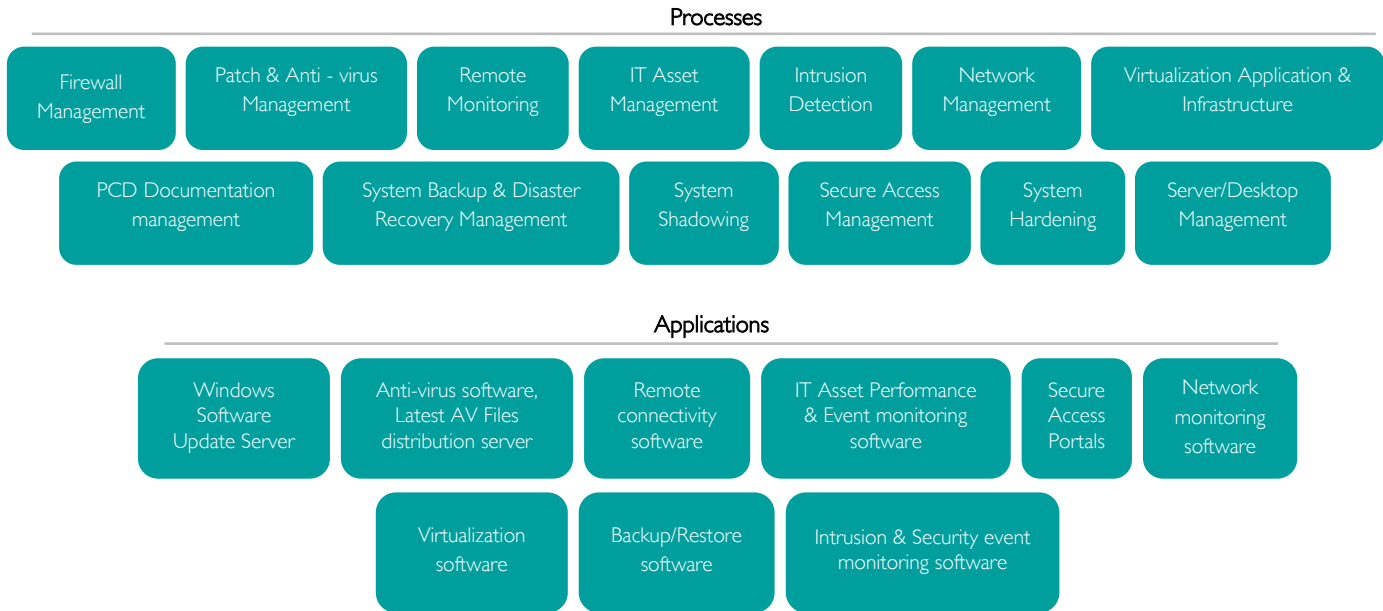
Processes

Firewall Management

Patch & Anti - virus Management

Remote Monitoring

IT Asset Management

Intrusion Detection

Network Management

Virtualization Application & Infrastructure

PCD Documentation management

System Backup & Disaster Recovery Management

System Shadowing

Secure Access Management

System Hardening

Server/Desktop Management

Applications

Windows Software Update Server

Anti-virus software, Latest AV Files distribution server

Remote connectivity software

IT Asset Performance & Event monitoring software

Secure Access Portals

Network monitoring software

Virtualization software

Backup/Restore software

Intrusion & Security event monitoring software